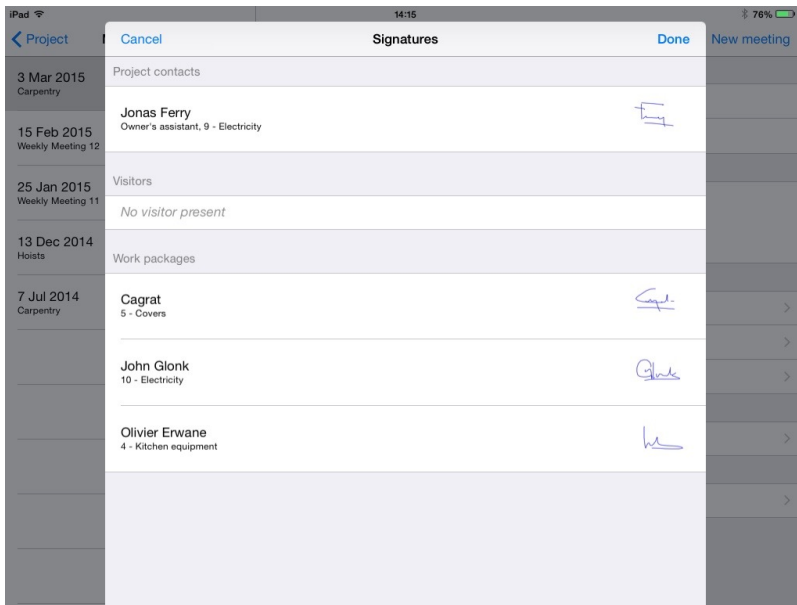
iPad
14:15
76%

Project
New meeting

3 Mar 2015
Carpentry

15 Feb 2015
Weekly Meeting 12

25 Jan 2015
Weekly Meeting 11

13 Dec 2014
Hoists

7 Jul 2014
Carpentry

Cancel
Signatures
Done

Project contacts

Jonas Ferry
Owner's assistant, 9 - Electricity

Visitors

No visitor present

Work packages

Cagrat
5 - Covers

John Glonk
10 - Electricity

Olivier Erwane
4 - Kitchen equipment